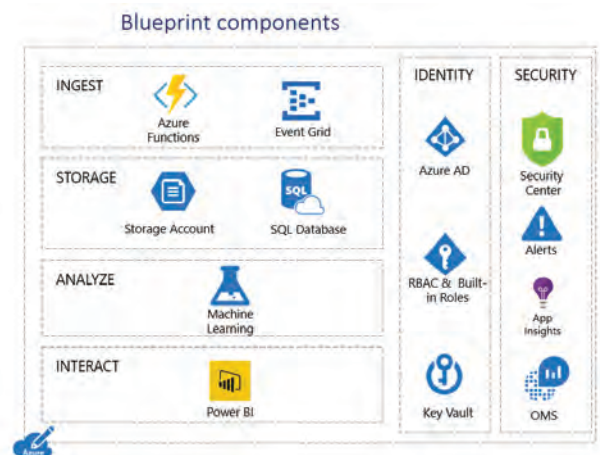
Blueprint components

INGEST

Azure Functions

Event Grid

STORAGE

Storage Account

SQL

SQL Database

ANALYZE

Machine Learning

INTERACT

Power BI

IDENTITY

Azure AD

RBAC & Built-in Roles

Key Vault

SECURITY

Security Center

Alerts

App Insights

OMS

Azure